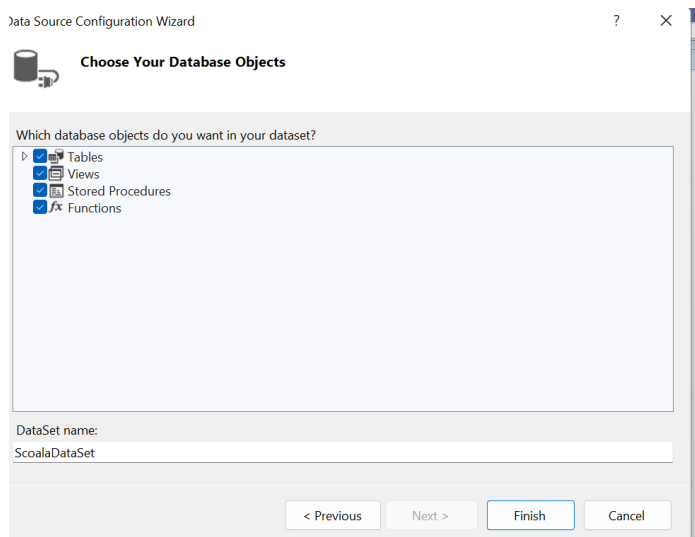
Data Source Configuration Wizard

?

Choose Your Database Objects

Which database objects do you want in your dataset?

Tables
Views
Stored Procedures
Functions

DataSet name:

ScoalaDataSet

< Previous

Next >

Finish

Cancel